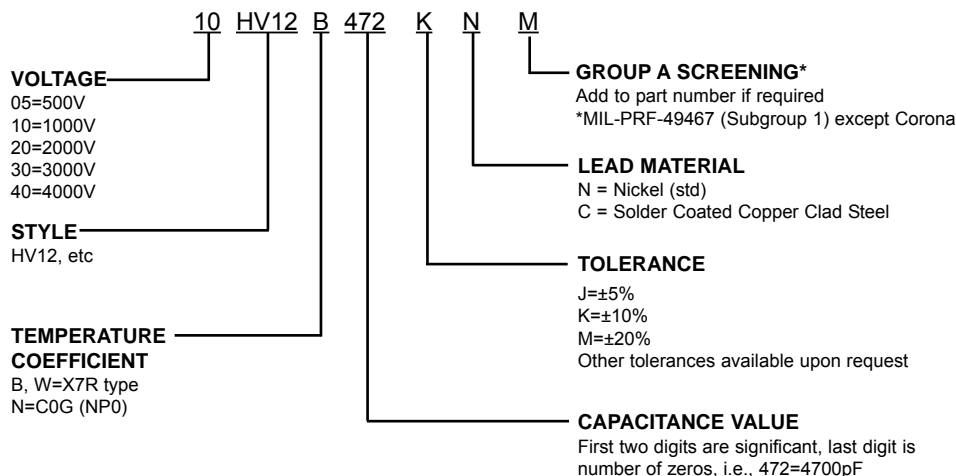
10 HV12 B 472 K N M

VOLTAGE
05=500V
10=1000V
20=2000V
30=3000V
40=4000V

STYLE
HV12, etc

TEMPERATURE COEFFICIENT
B, W=X7R type
N=C0G (NP0)

GROUP A SCREENING*
Add to part number if required
*MIL-PRF-49467 (Subgroup 1) except Corona

LEAD MATERIAL
N = Nickel (std)
C = Solder Coated Copper Clad Steel

TOLERANCE
J=±5%
K=±10%
M=±20%
Other tolerances available upon request

CAPACITANCE VALUE
First two digits are significant, last digit is number of zeros, i.e., 472=4700pF